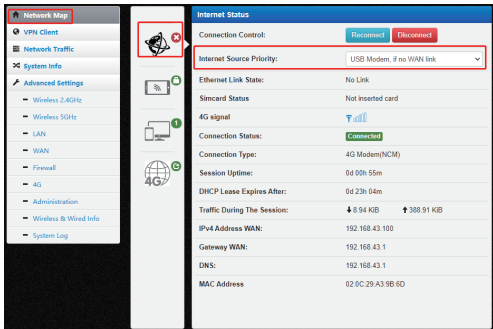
Network Map
VPN Client
Network Traffic
System Info
Advanced Settings
Wireless 2.4GHz
Wireless 5GHz
LAN
WAN
Firewall
4G
Administration
Wireless & Wired Info
System Log

4G

Internet Status

| | |
|---|---|
| Connection Control: | Reconnect Disconnect |
| Internet Source Priority: | USB Modem, if no WAN link |
| Ethernet Link State: | No Link |
| Simcard Status | Not inserted card |
| 4G signal | |
| Connection Status: | Connected |
| Connection Type: | 4G Modem(NCM) |
| Session Uptime: | 0d 00h 55m |
| DHCP Lease Expires After: | 0d 23h 04m |
| Traffic During The Session: | 8.94 KiB 388.91 KiB |
| IPv4 Address WAN: | 192.168.43.100 |
| Gateway WAN: | 192.168.43.1 |
| DNS: | 192.168.43.1 |
| MAC Address | 02:0C:29:A3:9B:6D |